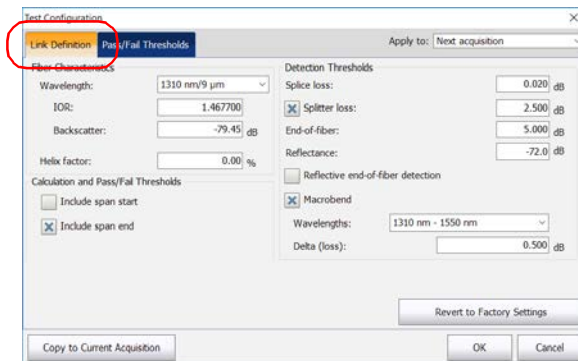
Test Configuration
×

Link Definition | Pass/Fail Thresholds

Apply to: Next acquisition

Fiber Characteristics
Wavelength: 1310 nm/9 µm
IOR: 1.467700
Backscatter: -79.45 dB
Helix factor: 0.00 %

Calculation and Pass/Fail Thresholds
Include span start
Include span end

Detection Thresholds
Splice loss: 0.020 dB
Splitter loss: 2.500 dB
End-of-fiber: 5.000 dB
Reflectance: -72.0 dB
Reflective end-of-fiber detection
Macrobend
Wavelengths: 1310 nm - 1550 nm
Delta (loss): 0.500 dB

Revert to Factory Settings

Copy to Current Acquisition
OK
Cancel